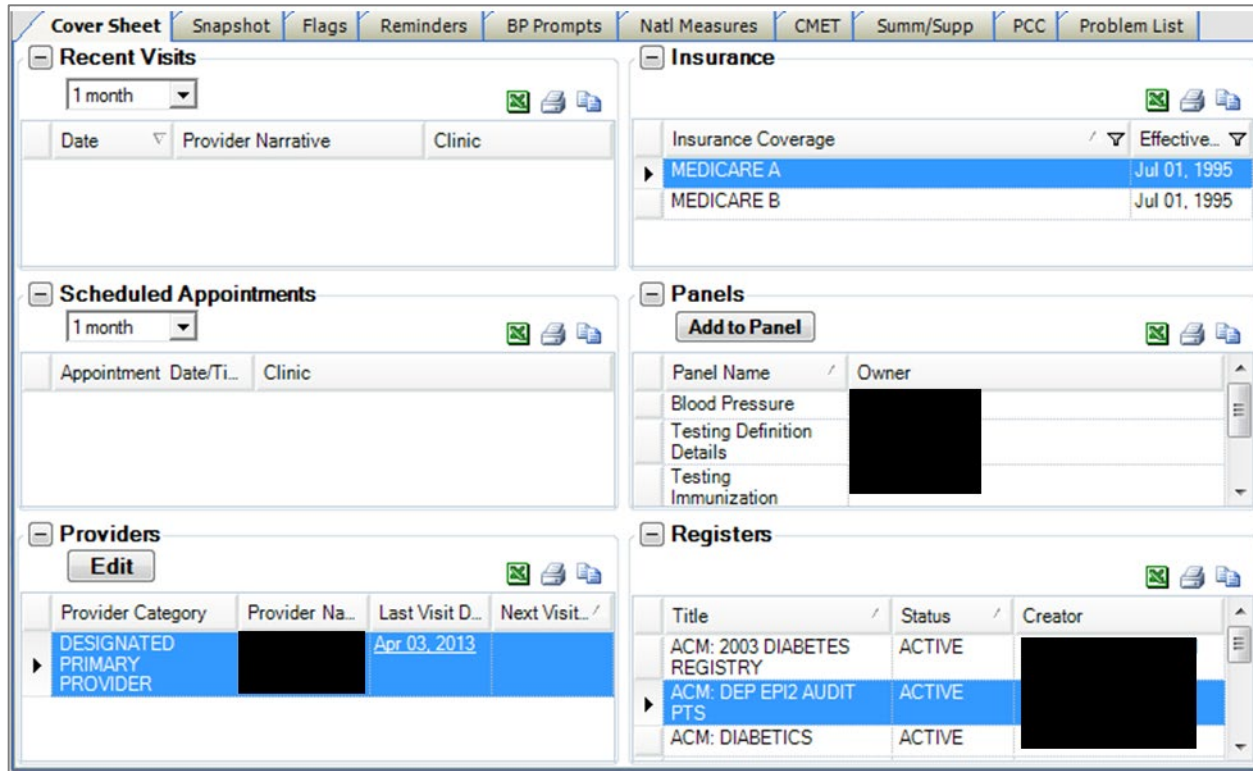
Cover Sheet | Snapshot | Flags | Reminders | BP Prompts | Natl Measures | CMET | Summ/Supp | PCC | Problem List

Recent Visits

1 month

| Date | Provider Narrative | Clinic |
|---|---|---|

Insurance

| Insurance Coverage | Effective... |
|---|---|
| MEDICARE A | Jul 01, 1995 |
| MEDICARE B | Jul 01, 1995 |

Scheduled Appointments

1 month

| Appointment Date/Ti... | Clinic |
|---|---|

Panels

Add to Panel

| Panel Name | Owner |
|---|---|
| Blood Pressure | |
| Testing Definition Details | |
| Testing Immunization | |

Providers

Edit

| Provider Category | Provider Na... | Last Visit D... | Next Visit... |
|---|---|---|---|
| DESIGNATED PRIMARY PROVIDER | | Apr 03, 2013 | |

Registers

| Title | Status | Creator |
|---|---|---|
| ACM: 2003 DIABETES REGISTRY | ACTIVE | |
| ACM: DEP EPI2 AUDIT PTS | ACTIVE | |
| ACM: DIABETICS | ACTIVE | |